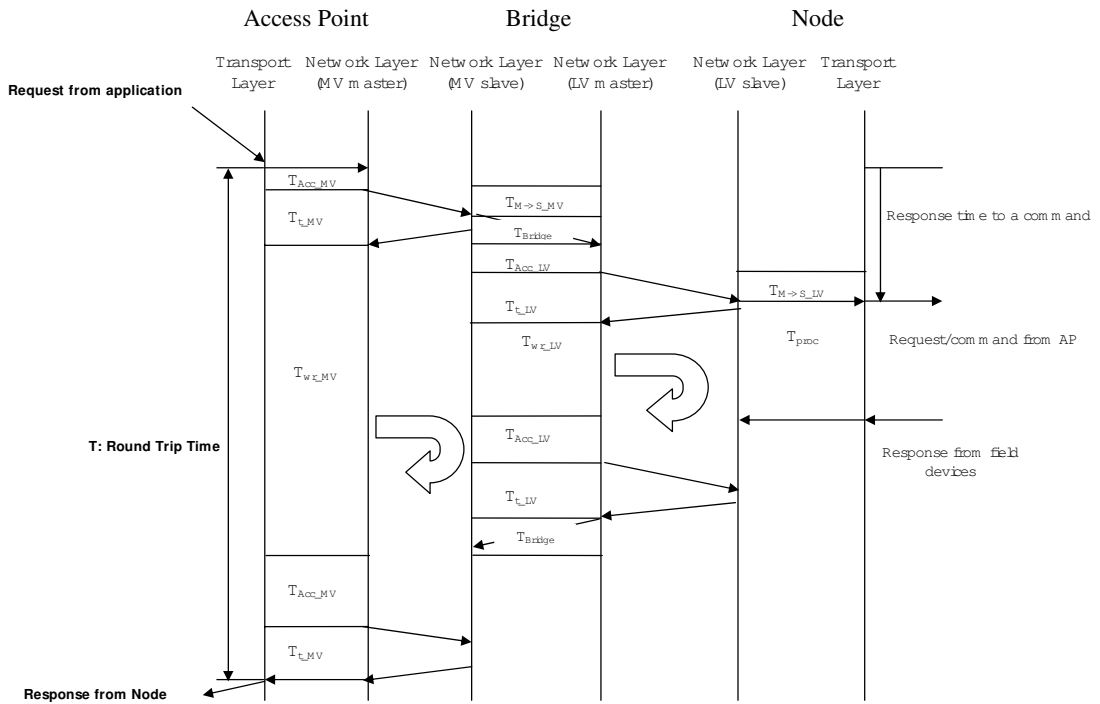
Access Point

Bridge

Node

Transport Layer

Network Layer (MV master)

Network Layer (MV slave)

Network Layer (LV master)

Network Layer (LV slave)

Transport Layer

Request from application

$T_{Acc\_MV}$

$T_{M \to S\_MV}$

Response time to a command

$T_{t\_MV}$

$T_{Bridge}$

$T_{Acc\_LV}$

$T_{M \to S\_LV}$

$T_{t\_LV}$

$T_{wr\_LV}$

$T_{proc}$

Request/command from AP

$T_{wr\_MV}$

T: Round Trip Time

$T_{Acc\_LV}$

Response from field devices

$T_{t\_LV}$

$T_{Bridge}$

$T_{Acc\_MV}$

$T_{t\_MV}$

Response from Node